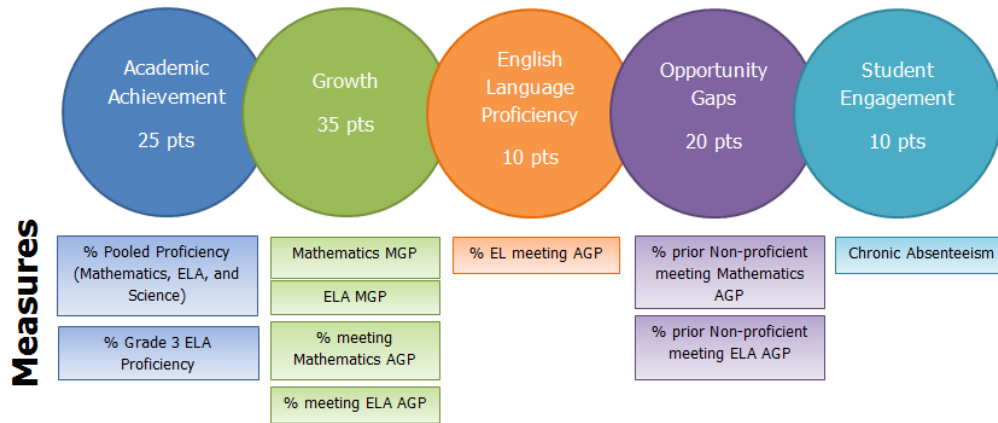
Academic Achievement

25 pts

Growth

35 pts

English Language Proficiency

10 pts

Opportunity Gaps

20 pts

Student Engagement

10 pts

Measures

% Pooled Proficiency (Mathematics, ELA, and Science)

% Grade 3 ELA Proficiency

Mathematics MGP

ELA MGP

% meeting Mathematics AGP

% meeting ELA AGP

% EL meeting AGP

% prior Non-proficient meeting Mathematics AGP

% prior Non-proficient meeting ELA AGP

Chronic Absenteeism